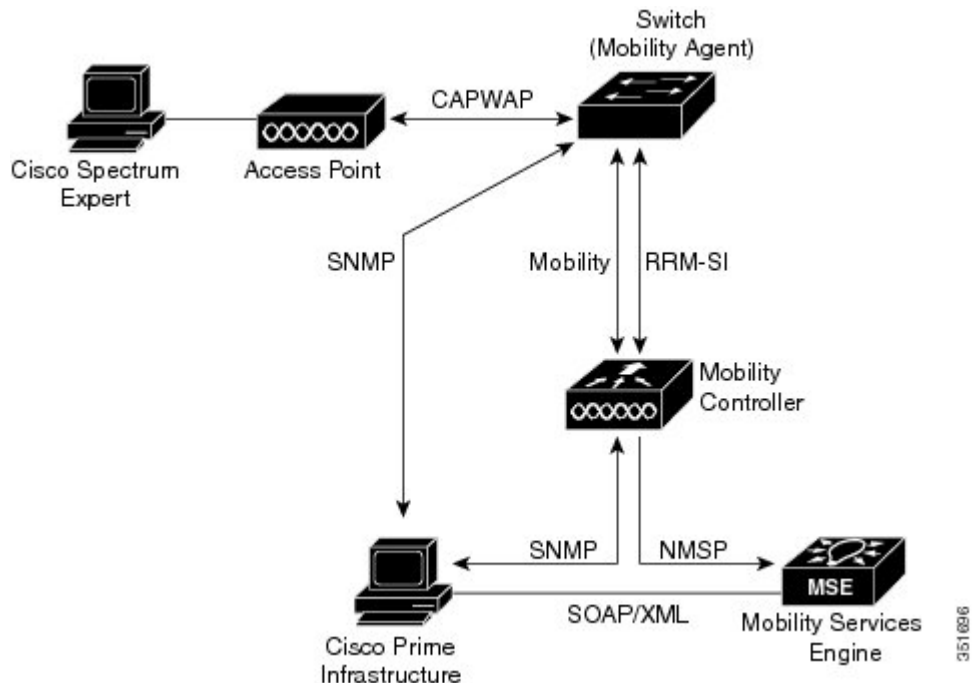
Switch
(Mobility Agent)

CAPWAP

Cisco Spectrum Expert

Access Point

SNMP

Mobility

RRM-SI

Mobility Controller

SNMP

NMSP

MSE

SOAP/XML

Cisco Prime Infrastructure

Mobility Services Engine

351696